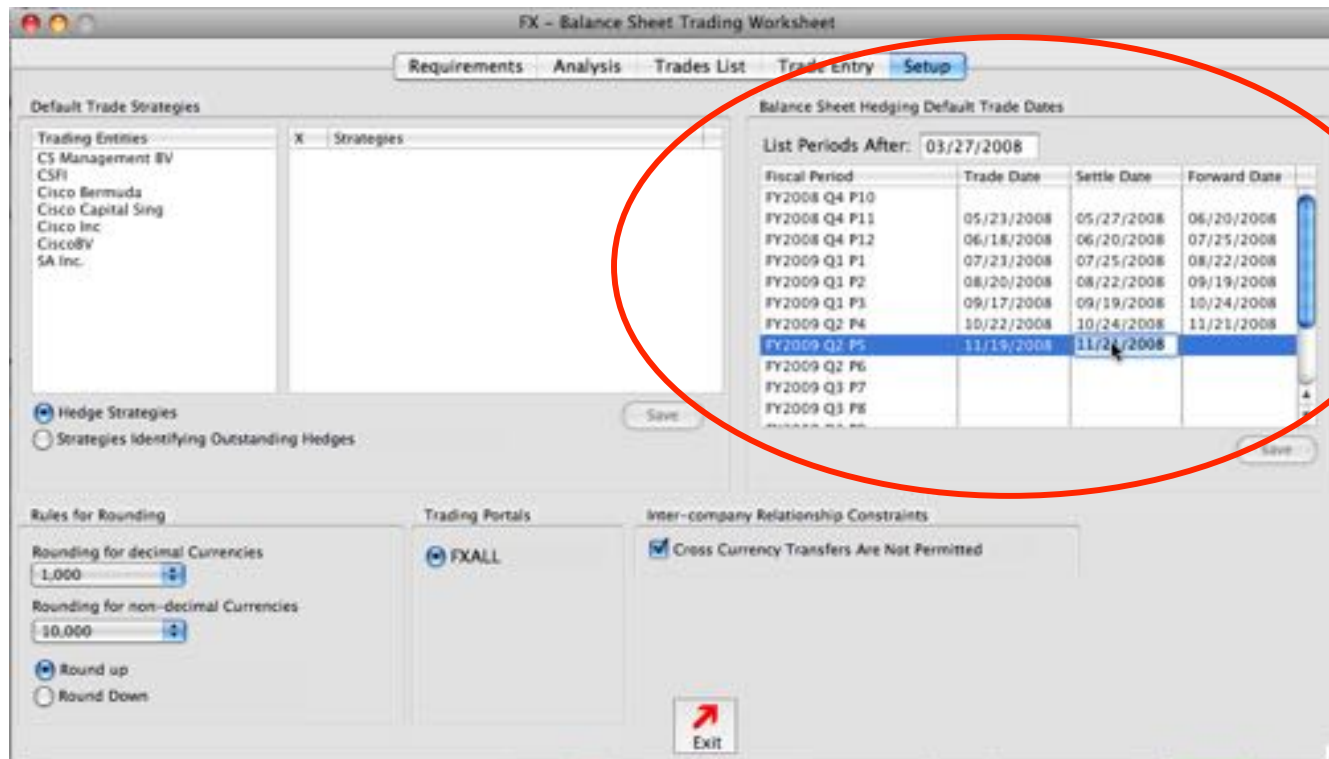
FX – Balance Sheet Trading Worksheet

Requirements | Analysis | Trades List | Trade Entry | Setup

Default Trade Strategies

| Trading Entities |
|---|
| CS Management BV |
| CSFI |
| Cisco Bermuda |
| Cisco Capital Sing |
| Cisco Inc |
| CiscoBV |
| SA Inc. |

| X | Strategies |
|---|---|

Hedge Strategies
Strategies Identifying Outstanding Hedges

Save

Balance Sheet Hedging Default Trade Dates

List Periods After: 03/27/2008

| Fiscal Period | Trade Date | Settle Date | Forward Date |
|---|---|---|---|
| FY2008 Q4 P10 | | | |
| FY2008 Q4 P11 | 05/23/2008 | 05/27/2008 | 06/20/2008 |
| FY2008 Q4 P12 | 06/18/2008 | 06/20/2008 | 07/25/2008 |
| FY2009 Q1 P1 | 07/23/2008 | 07/25/2008 | 08/22/2008 |
| FY2009 Q1 P2 | 08/20/2008 | 08/22/2008 | 09/19/2008 |
| FY2009 Q1 P3 | 09/17/2008 | 09/19/2008 | 10/24/2008 |
| FY2009 Q2 P4 | 10/22/2008 | 10/24/2008 | 11/21/2008 |
| FY2009 Q2 P5 | 11/19/2008 | 11/2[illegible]/2008 | |
| FY2009 Q2 P6 | | | |
| FY2009 Q3 P7 | | | |
| FY2009 Q3 P8 | | | |

Save

Rules for Rounding

Rounding for decimal Currencies
1,000
Rounding for non-decimal Currencies
10,000
Round up
Round Down

Trading Portals

FXALL

Inter-company Relationship Constraints

Cross Currency Transfers Are Not Permitted

Exit